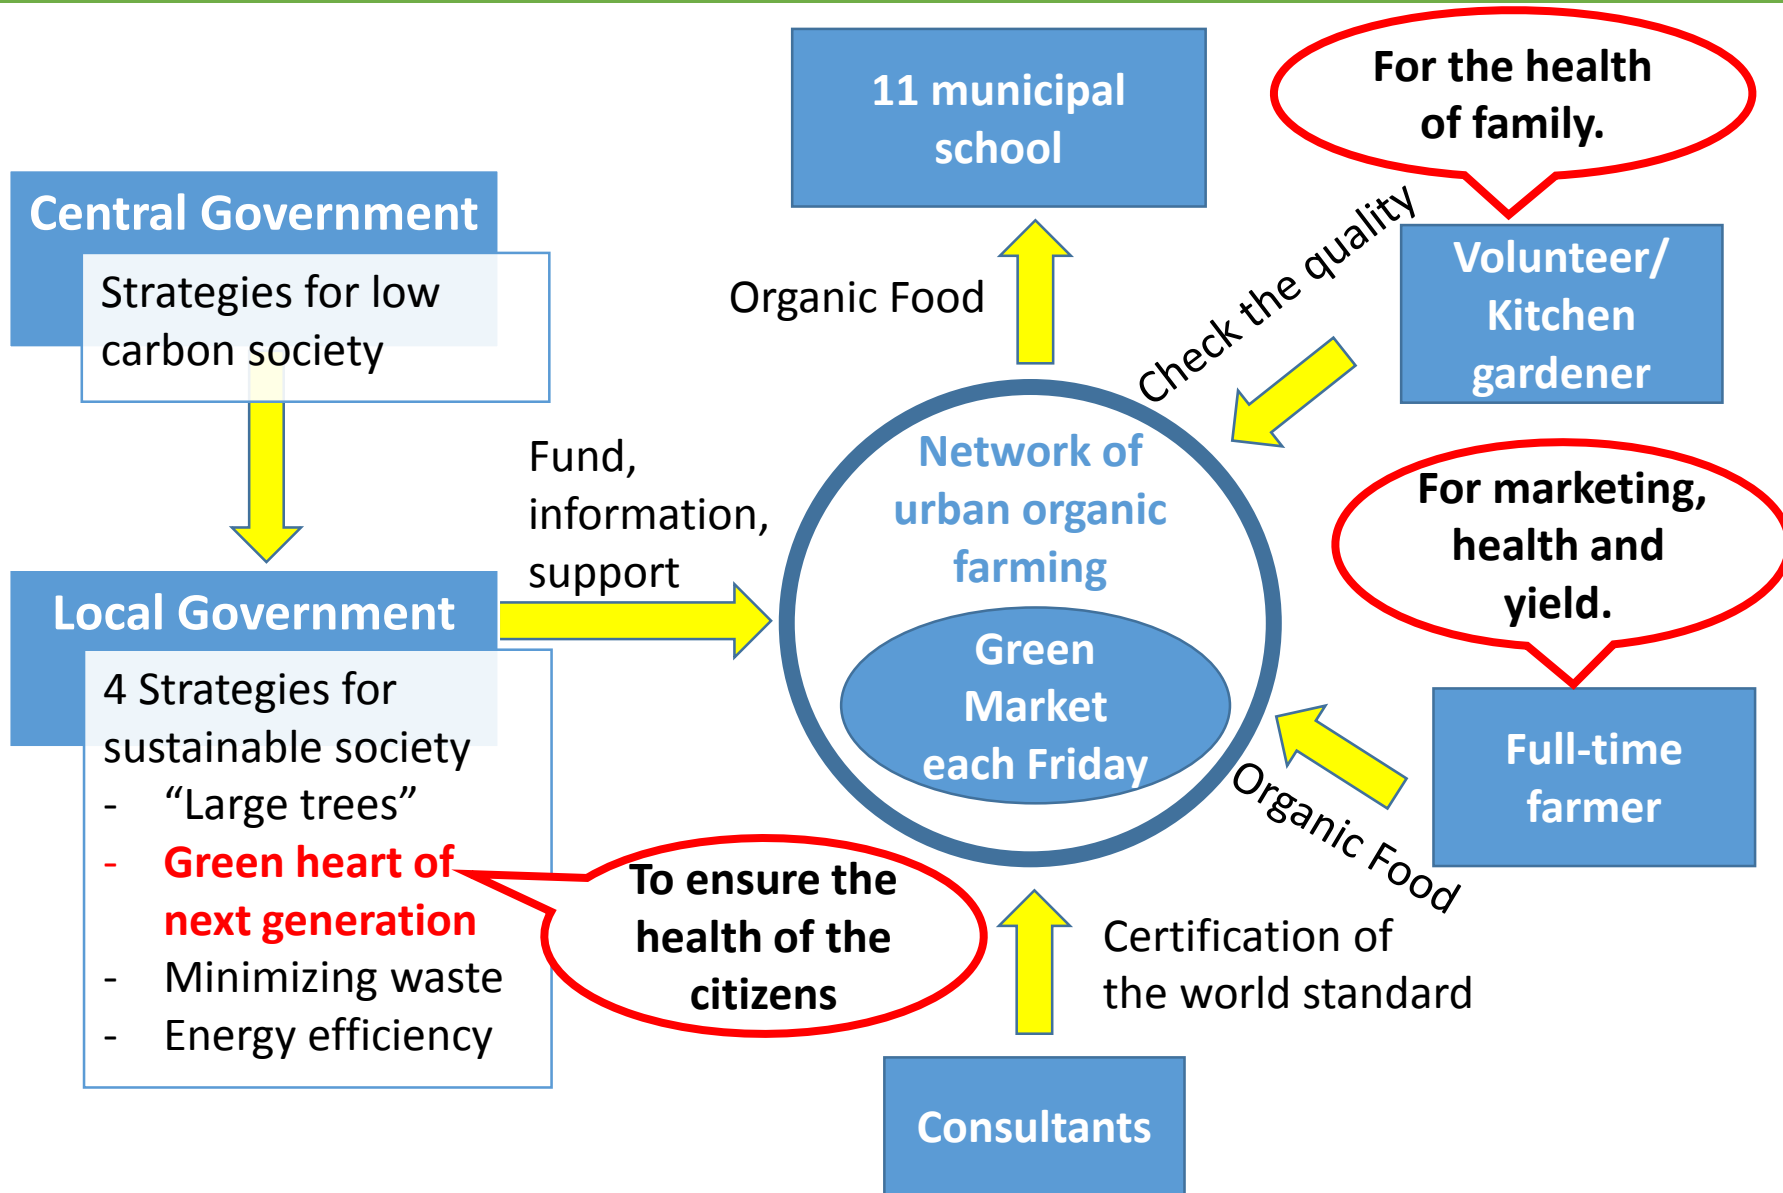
Central Government

Strategies for low carbon society

Local Government

4 Strategies for sustainable society
- "Large trees"
- Green heart of next generation
- Minimizing waste
- Energy efficiency

Fund, information, support

Organic Food

11 municipal school

For the health of family.

Check the quality

Volunteer/ Kitchen gardener

Network of urban organic farming

Green Market each Friday

For marketing, health and yield.

Full-time farmer

Organic Food

To ensure the health of the citizens

Certification of the world standard

Consultants